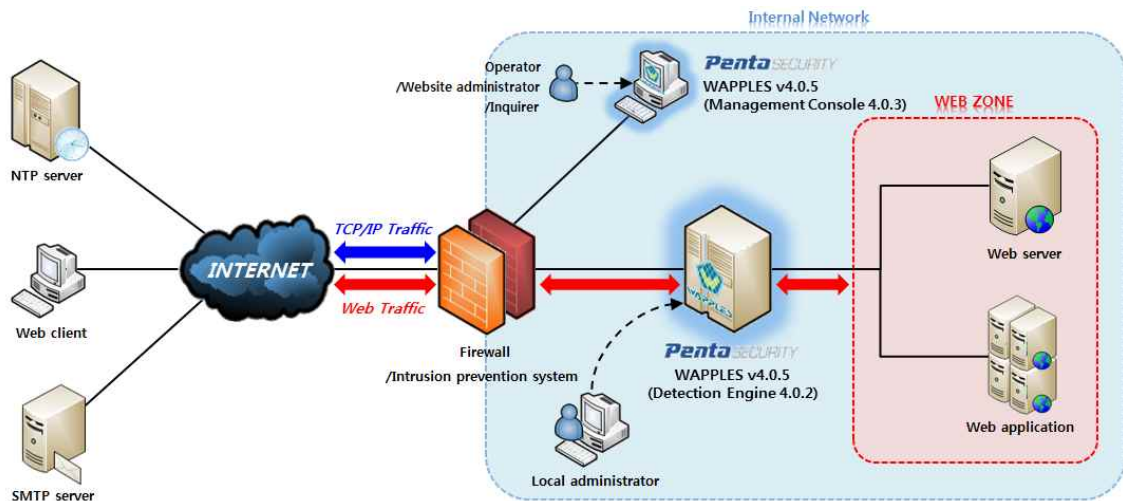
Internal Network

NTP server

Web client

SMTP server

INTERNET

TCP/IP Traffic

Web Traffic

Firewall
/Intrusion prevention system

Operator
/Website administrator
/Inquirer

PentaSECURITY
WAPPLES v4.0.5
(Management Console 4.0.3)

WEB ZONE

WAPPLES

PentaSECURITY
WAPPLES v4.0.5
(Detection Engine 4.0.2)

Local administrator

Web server

Web application